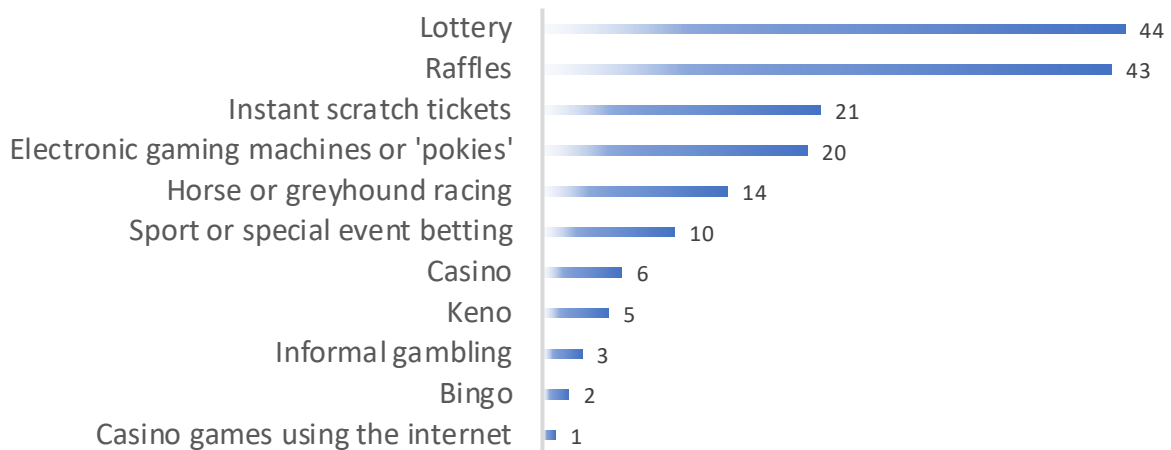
| Category | Value |
|---|---|
| Lottery | 44 |
| Raffles | 43 |
| Instant scratch tickets | 21 |
| Electronic gaming machines or 'pokies' | 20 |
| Horse or greyhound racing | 14 |
| Sport or special event betting | 10 |
| Casino | 6 |
| Keno | 5 |
| Informal gambling | 3 |
| Bingo | 2 |
| Casino games using the internet | 1 |